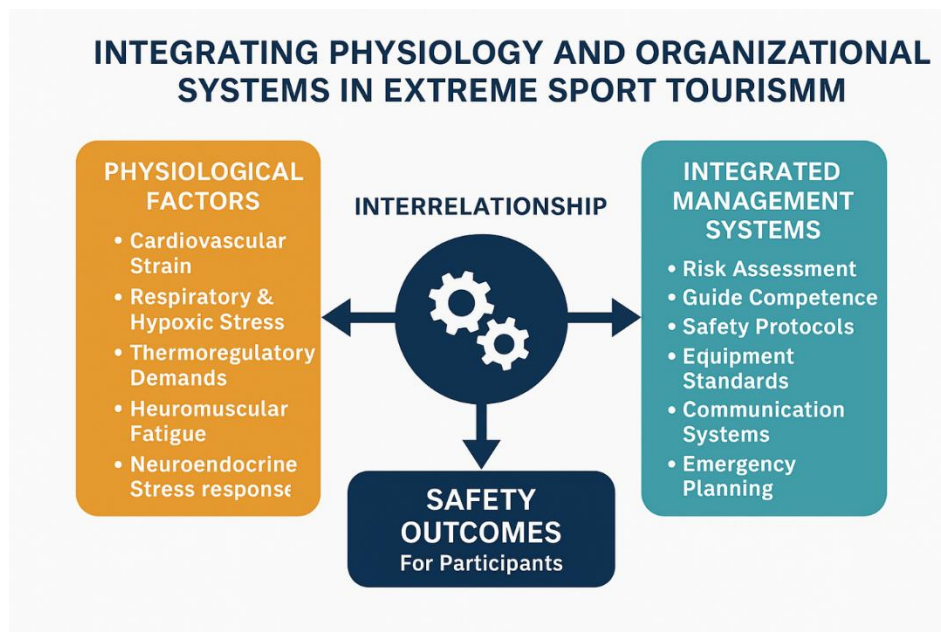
INTEGRATING PHYSIOLOGY AND ORGANIZATIONAL SYSTEMS IN EXTREME SPORT TOURISMM

PHYSIOLOGICAL FACTORS

• Cardiovascular Strain
• Respiratory & Hypoxic Stress
• Thermoregulatory Demands
• Heuromuscular Fatigue
• Neuroendocrine Stress response

INTERRELATIONSHIP

INTEGRATED MANAGEMENT SYSTEMS

• Risk Assessment
• Guide Competence
• Safety Protocols
• Equipment Standards
• Communication Systems
• Emergency Planning

SAFETY OUTCOMES
For Participants